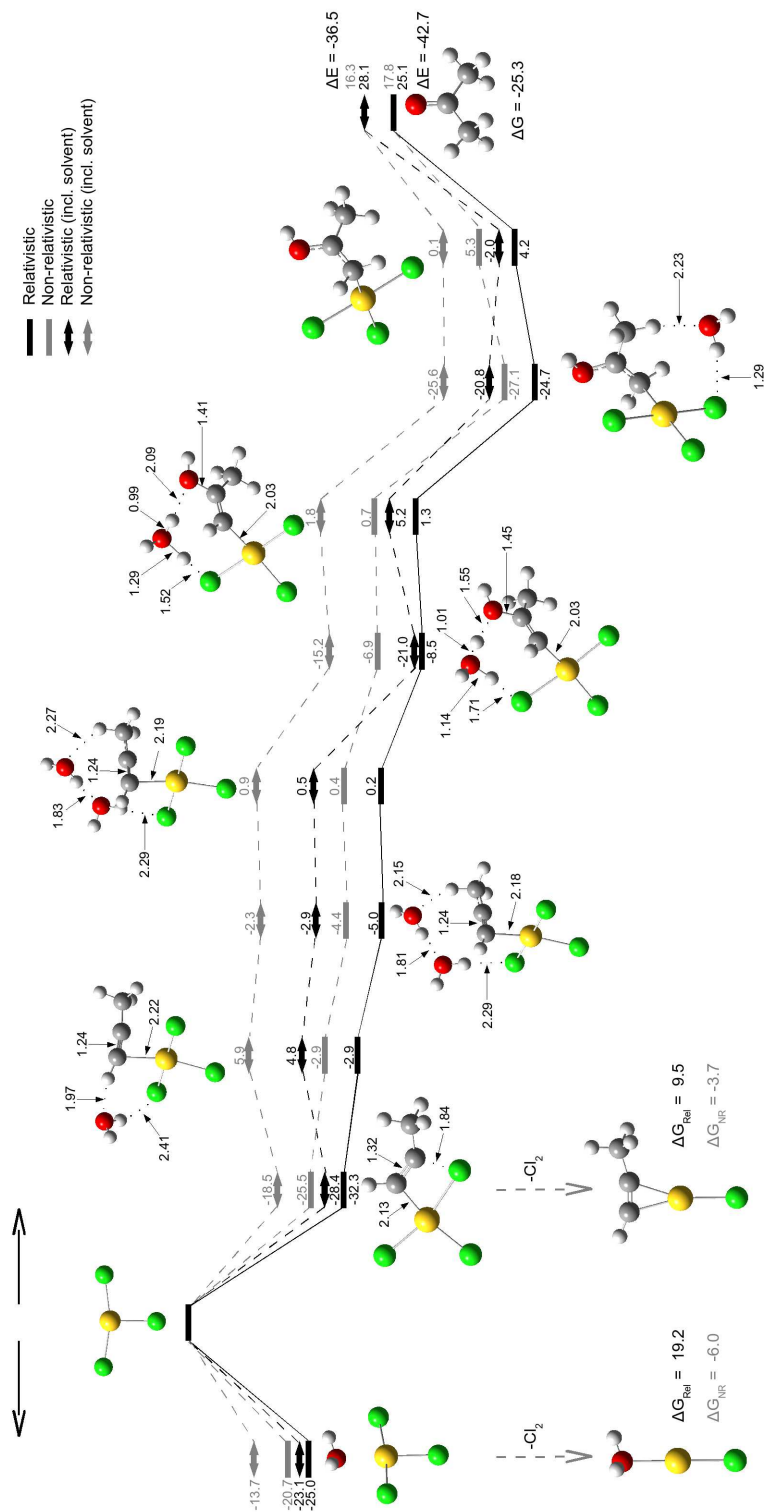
Relativistic
Non-relativistic
Relativistic (incl. solvent)
Non-relativistic (incl. solvent)

ΔE = -36.5
16.3
28.1
17.8
25.1
ΔE = -42.7
ΔG = -25.3

0.1
5.3
-2.0
4.2
2.23
-25.6
-20.8
-27.1
-24.7
1.29

1.41
2.09
0.99
2.03
1.29
1.52
1.8
0.7
5.2
1.3
-15.2
-6.9
-21.0
-8.5
1.45
1.55
1.01
2.03
1.14
1.71

2.27
2.19
1.24
1.83
2.29
0.9
0.5
0.4
0.2
-2.3
-2.9
-4.4
-5.0
2.15
1.24
2.18
1.81
2.29

1.24
2.22
1.97
2.41
5.9
4.8
-2.9
-2.9
-18.5
-25.5
-28.4
-32.3
1.32
1.84
2.13
-Cl$_2$
ΔG$_{Rel}$ = 9.5
ΔG$_{NR}$ = -3.7

-13.7
-20.7
-23.1
-25.0
-Cl$_2$
ΔG$_{Rel}$ = 19.2
ΔG$_{NR}$ = -6.0